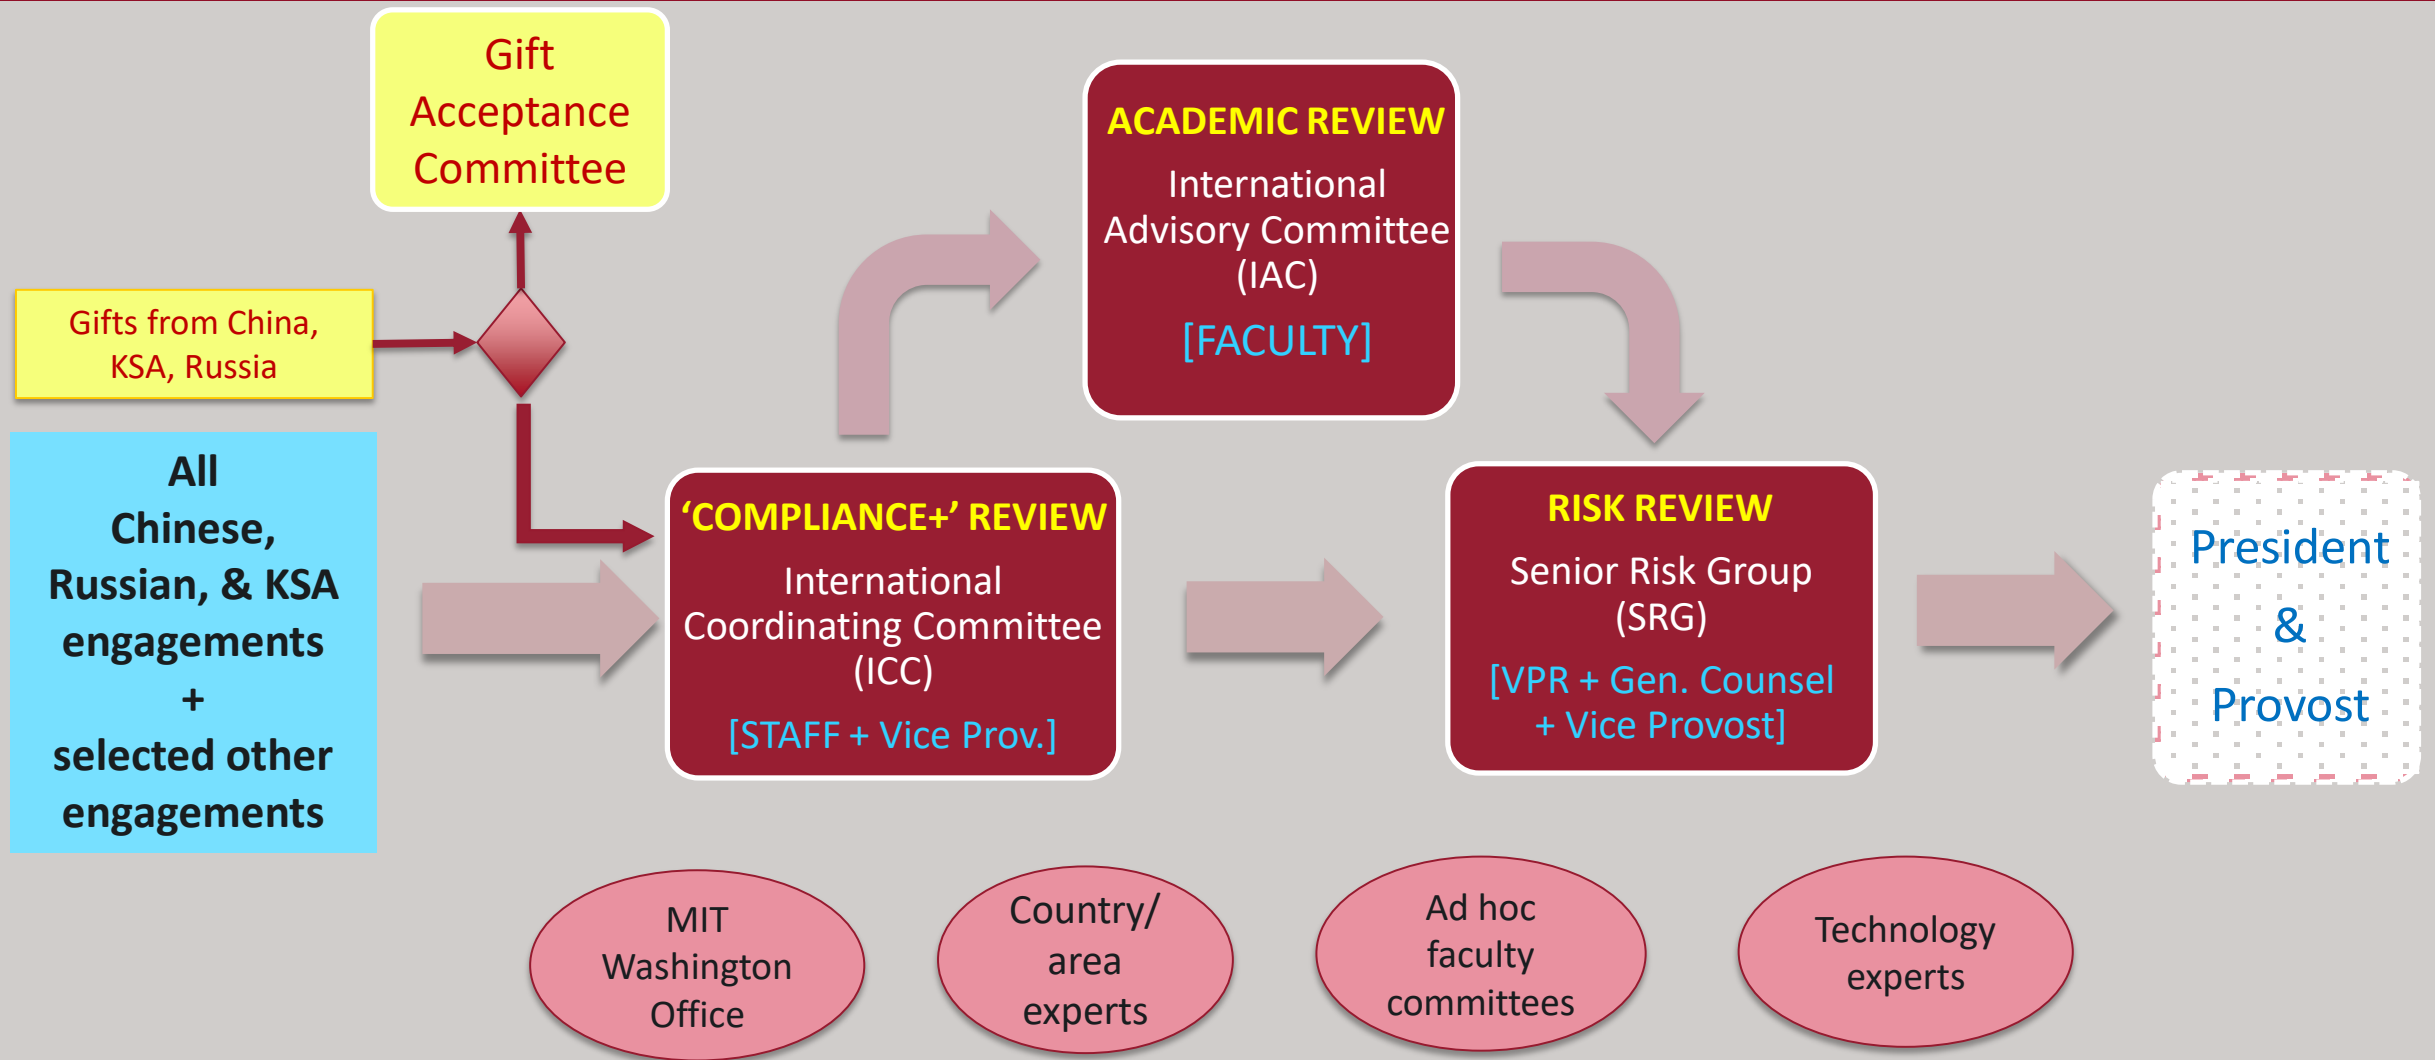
Gift Acceptance Committee

Gifts from China, KSA, Russia

All Chinese, Russian, & KSA engagements + selected other engagements

ACADEMIC REVIEW
International Advisory Committee (IAC)
[FACULTY]

'COMPLIANCE+' REVIEW
International Coordinating Committee (ICC)
[STAFF + Vice Prov.]

RISK REVIEW
Senior Risk Group (SRG)
[VPR + Gen. Counsel + Vice Provost]

President & Provost

MIT Washington Office

Country/ area experts

Ad hoc faculty committees

Technology experts